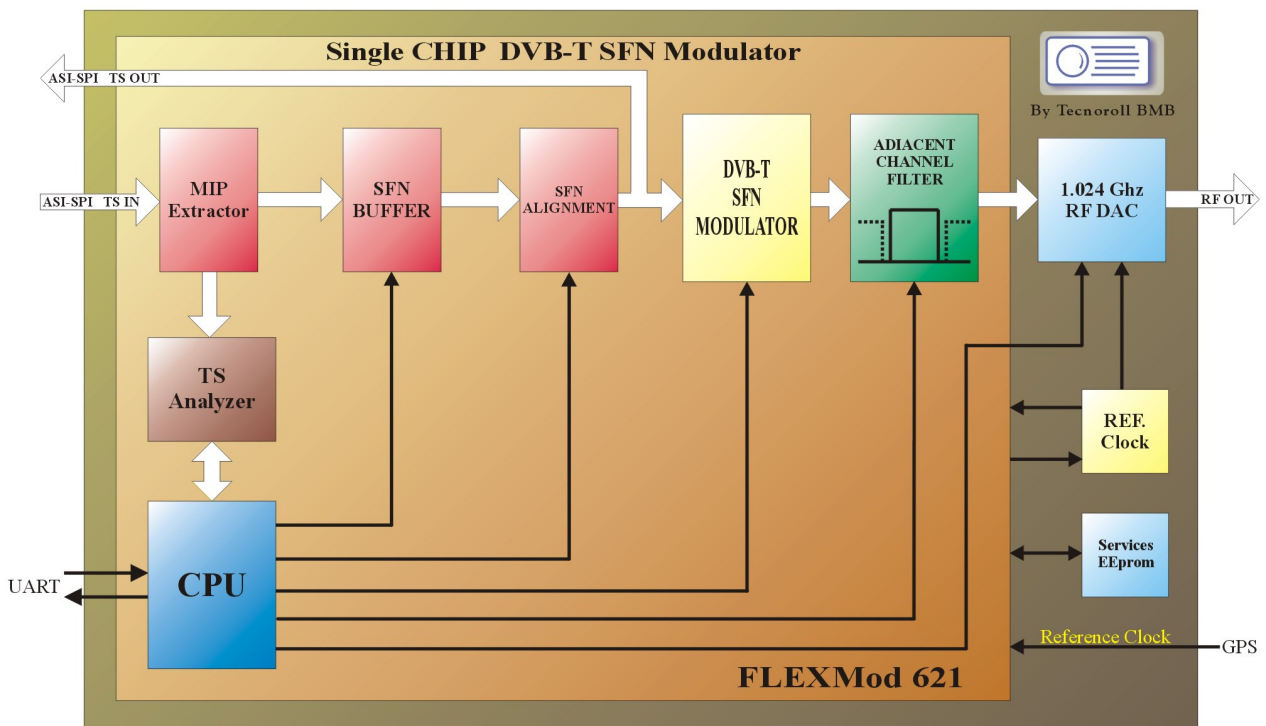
Single CHIP DVB-T SFN Modulator

By Tecnoroll BMB

ASI-SPI TS OUT

ASI-SPI TS IN

MIP Extractor

SFN BUFFER

SFN ALIGNMENT

DVB-T SFN MODULATOR

ADIACENT CHANNEL FILTER

1.024 Ghz RF DAC

RF OUT

TS Analyzer

REF. Clock

CPU

UART

Services EEprom

Reference Clock

GPS

FLEXMod 621